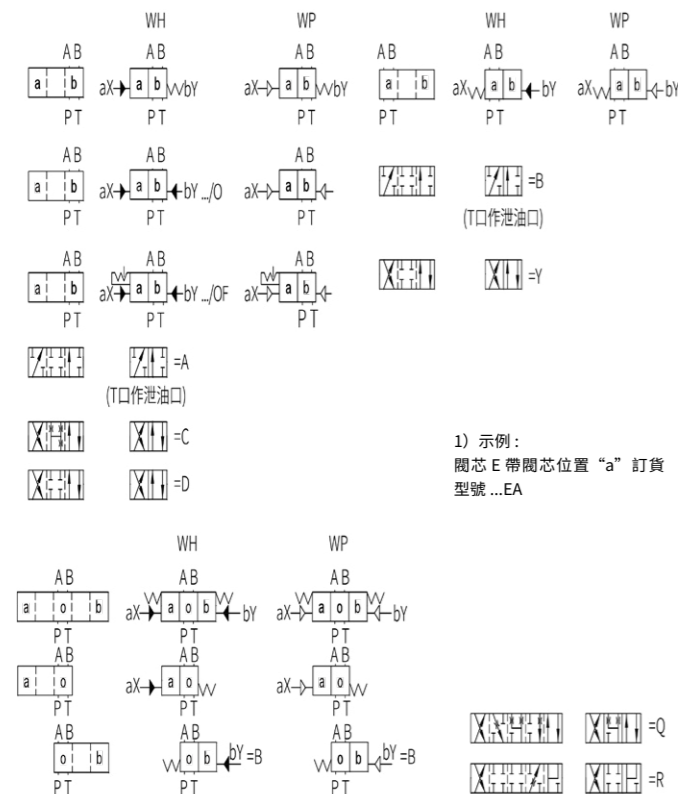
WH WP WH WP

AB AB AB AB AB AB

a b aX a b bY aX a b bY a b aX a b bY aX a b bY

PT PT PT PT PT PT

AB AB AB

a b aX a b bY .../O aX a b

PT PT PT

=B
(T口作泄油口)

AB AB AB

a b aX a b bY .../OF aX a b

PT PT PT

=Y

=A
(T口作泄油口)

=C

=D

1）示例 :
閥芯 E 帶閥芯位置“a”訂貨型號 ...EA

WH WP

AB AB AB

a o b aX a o b bY aX a o b bY

PT PT PT

AB AB AB

a o aX a o aX a o

PT PT PT

AB AB AB

o b o b bY =B o b bY =B

PT PT PT

=Q

=R